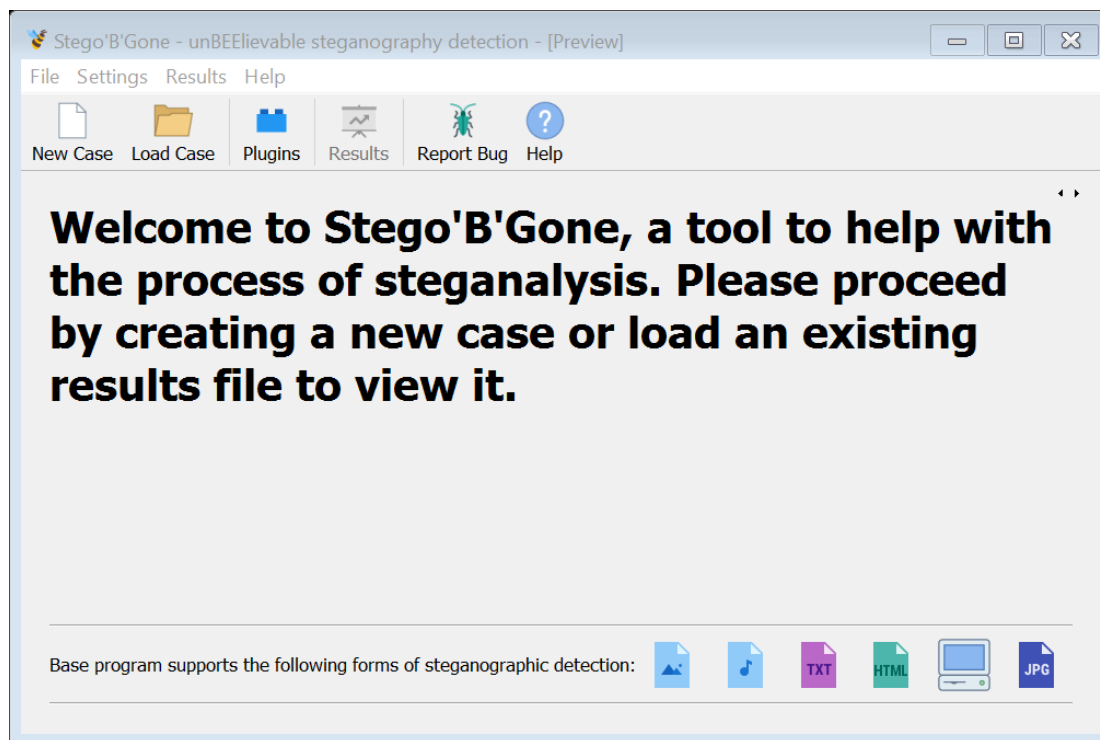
Stego'B'Gone - unBEElievable steganography detection - [Preview]

File Settings Results Help

New Case Load Case Plugins Results Report Bug Help

Welcome to Stego'B'Gone, a tool to help with the process of steganalysis. Please proceed by creating a new case or load an existing results file to view it.

Base program supports the following forms of steganographic detection: TXT HTML JPG